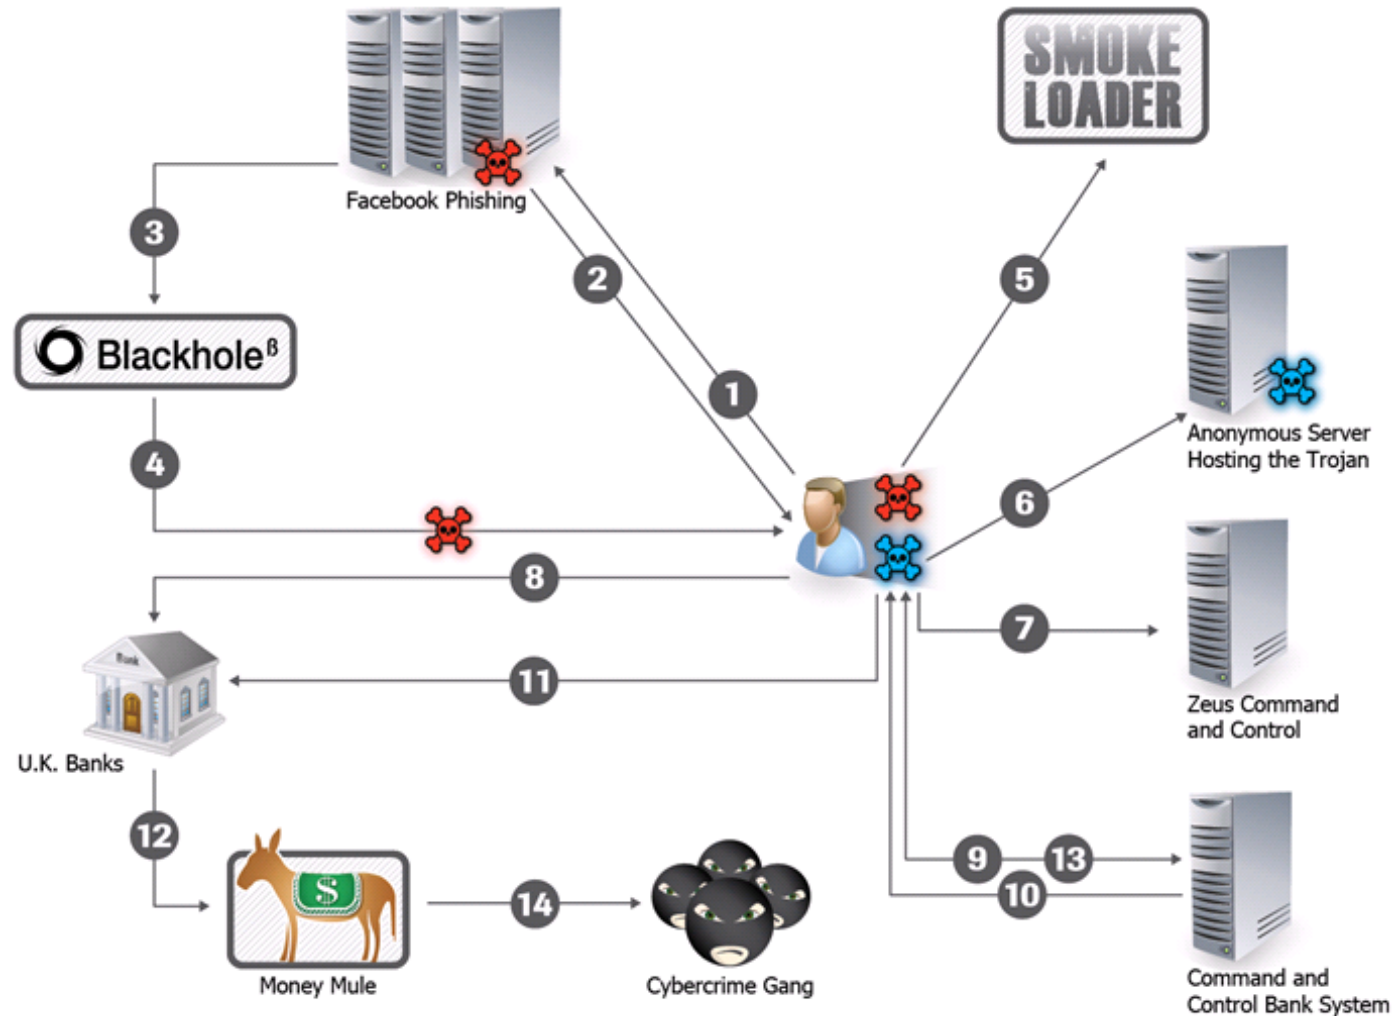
SMOKE LOADER

Facebook Phishing

3

Blackhole$^{\beta}$

4

2

1

5

Anonymous Server Hosting the Trojan

6

8

7

Zeus Command and Control

Bank

11

U.K. Banks

12

$

Money Mule

14

Cybercrime Gang

9

13

10

Command and Control Bank System